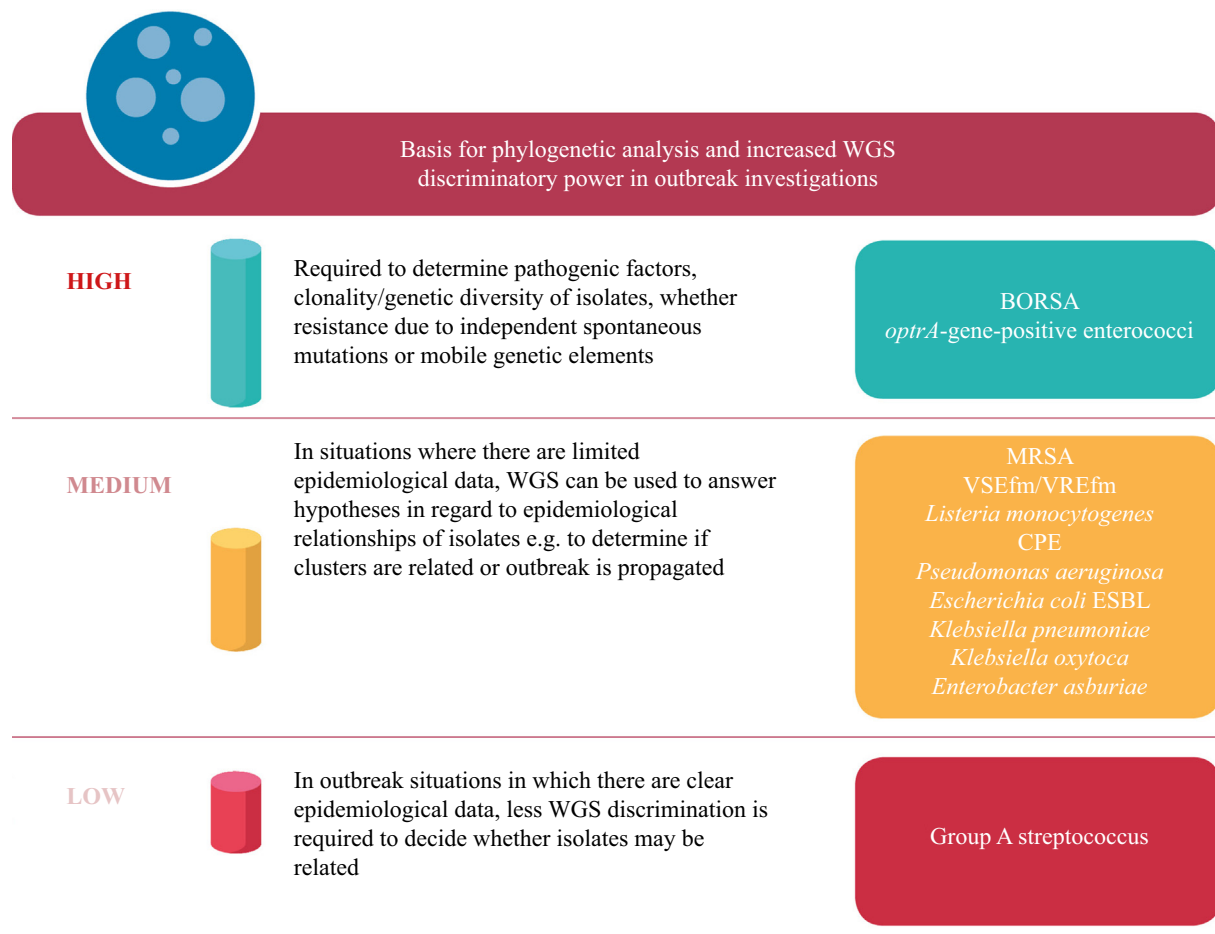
Basis for phylogenetic analysis and increased WGS discriminatory power in outbreak investigations

HIGH

Required to determine pathogenic factors, clonality/genetic diversity of isolates, whether resistance due to independent spontaneous mutations or mobile genetic elements

BORSA
optrA-gene-positive enterococci

MEDIUM

In situations where there are limited epidemiological data, WGS can be used to answer hypotheses in regard to epidemiological relationships of isolates e.g. to determine if clusters are related or outbreak is propagated

MRSA
VSEfm/VREfm
Listeria monocytogenes
CPE
Pseudomonas aeruginosa
Escherichia coli ESBL
Klebsiella pneumoniae
Klebsiella oxytoca
Enterobacter asburiae

LOW

In outbreak situations in which there are clear epidemiological data, less WGS discrimination is required to decide whether isolates may be related

Group A streptococcus